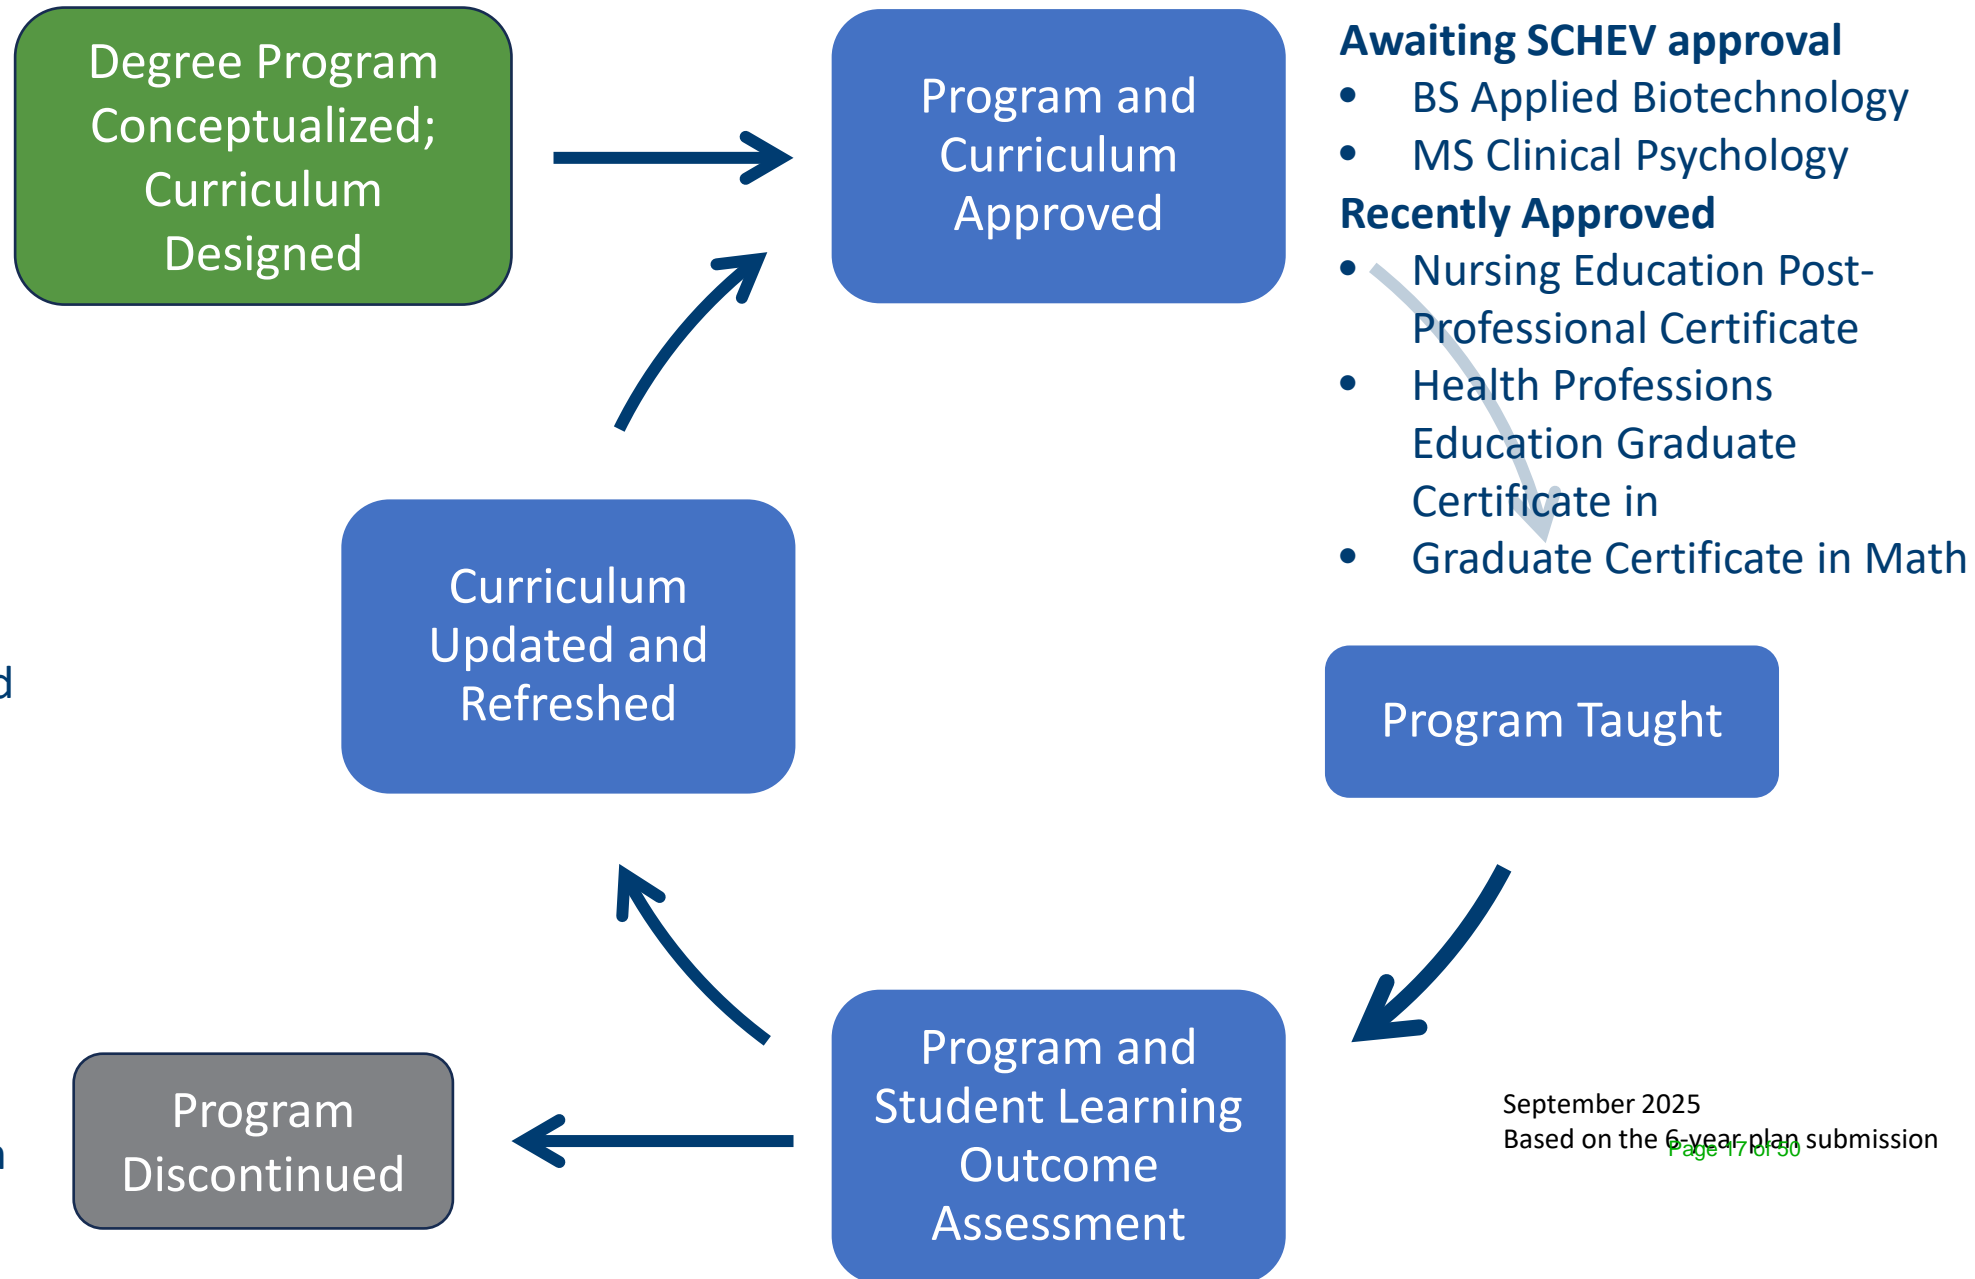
Degree Program Conceptualized; Curriculum Designed

Program and Curriculum Approved

Awaiting SCHEV approval
- BS Applied Biotechnology
- MS Clinical Psychology

Recently Approved
- Nursing Education Post-Professional Certificate
- Health Professions Education Graduate Certificate in
- Graduate Certificate in Math

Curriculum Updated and Refreshed

d

Program Taught

Program Discontinued

n

Program and Student Learning Outcome Assessment

September 2025
Based on the 6-year plan submission

Page 17 of 50